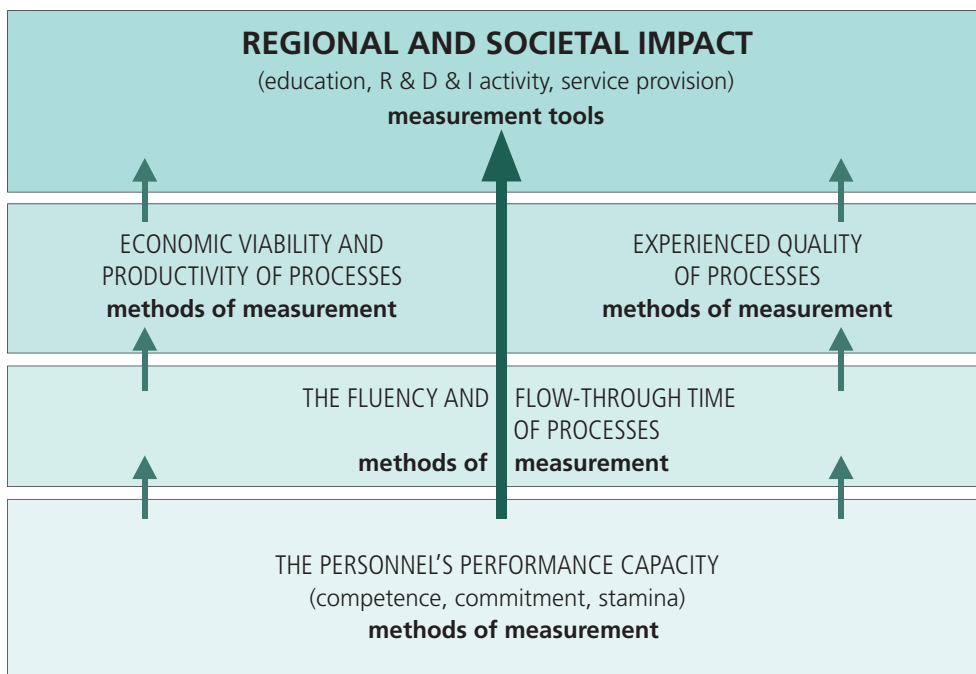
REGIONAL AND SOCIETAL IMPACT
(education, R & D & I activity, service provision)
measurement tools

ECONOMIC VIABILITY AND PRODUCTIVITY OF PROCESSES
methods of measurement

EXPERIENCED QUALITY OF PROCESSES
methods of measurement

THE FLUENCY AND FLOW-THROUGH TIME OF PROCESSES
methods of measurement

THE PERSONNEL'S PERFORMANCE CAPACITY
(competence, commitment, stamina)
methods of measurement